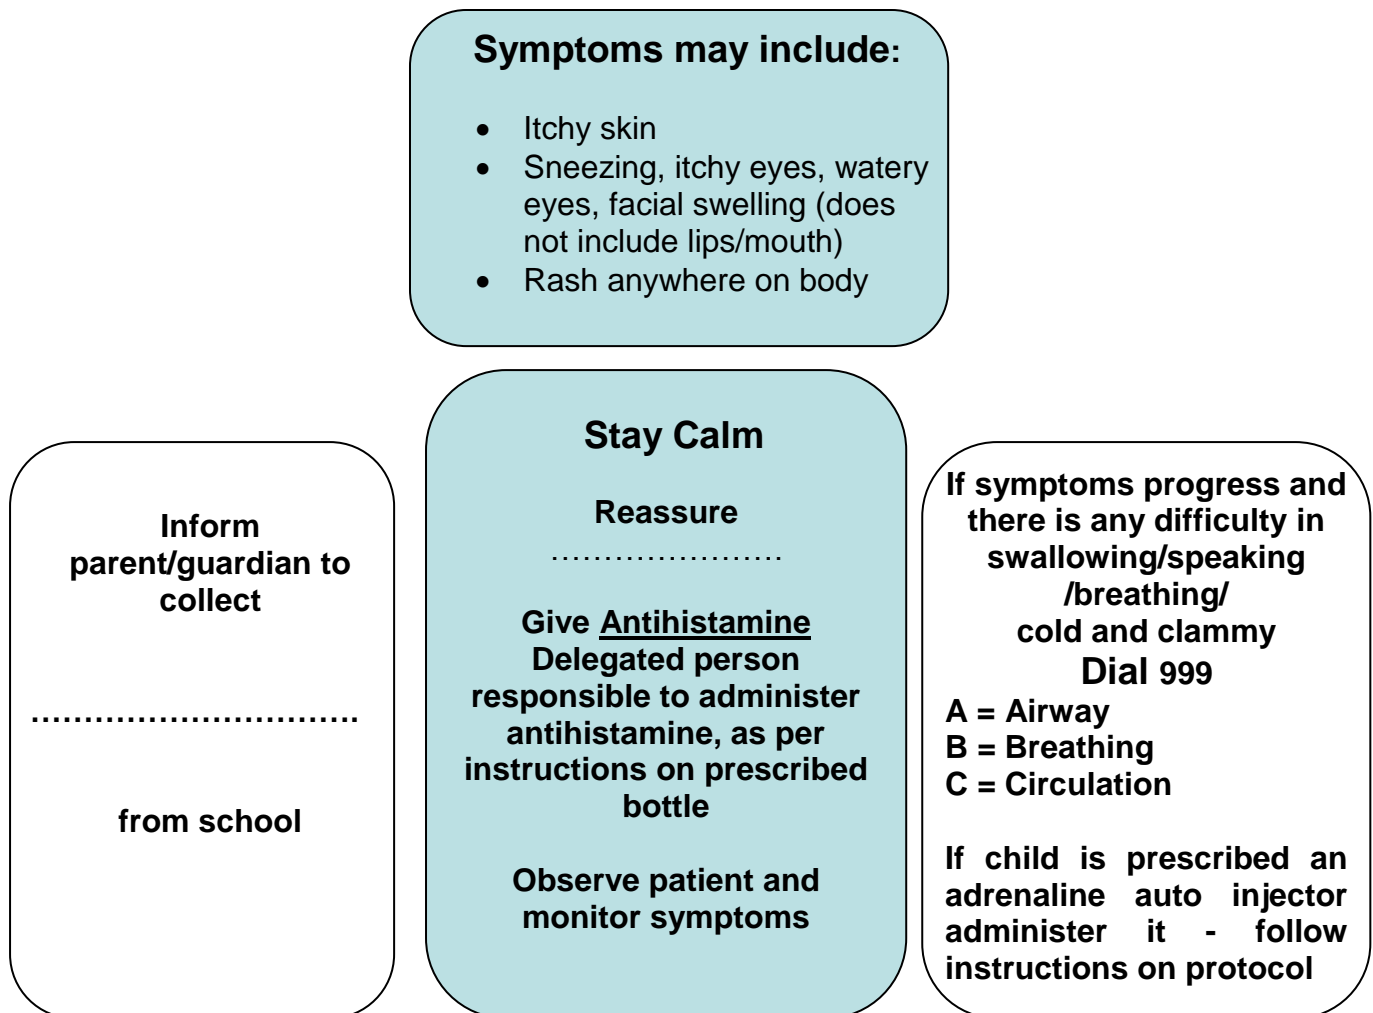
Symptoms may include:

- Itchy skin
- Sneezing, itchy eyes, watery eyes, facial swelling (does not include lips/mouth)
- Rash anywhere on body

Inform parent/guardian to collect

…………………………

from school

Stay Calm

Reassure

……………………

Give Antihistamine
Delegated person responsible to administer antihistamine, as per instructions on prescribed bottle

Observe patient and monitor symptoms

If symptoms progress and there is any difficulty in swallowing/speaking /breathing/ cold and clammy
Dial 999
A = Airway
B = Breathing
C = Circulation

If child is prescribed an adrenaline auto injector administer it - follow instructions on protocol